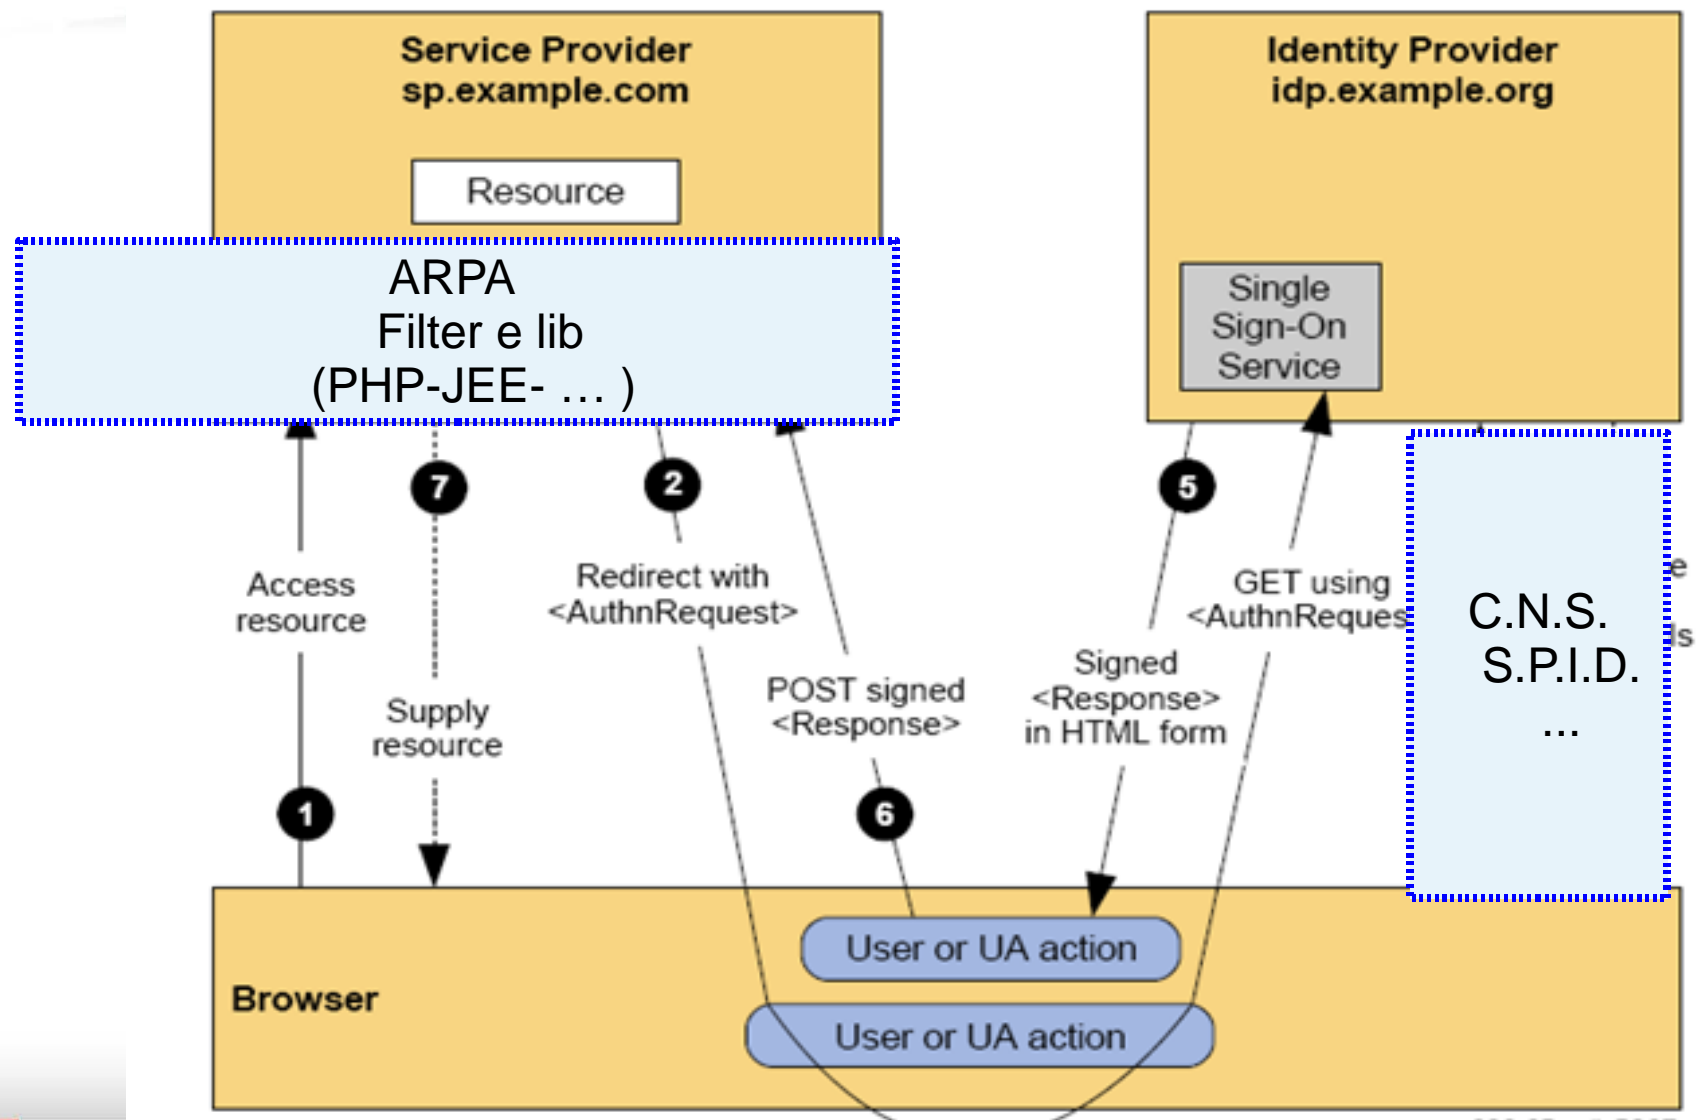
Service Provider
sp.example.com

Resource

ARPA
Filter e lib
(PHP-JEE- … )

Identity Provider
idp.example.org

Single Sign-On Service

C.N.S.
S.P.I.D.
...

7

2

5

Access resource

Redirect with <AuthnRequest>

GET using <AuthnReques

Supply resource

POST signed <Response>

Signed <Response> in HTML form

1

6

e

ls

User or UA action

Browser

User or UA action